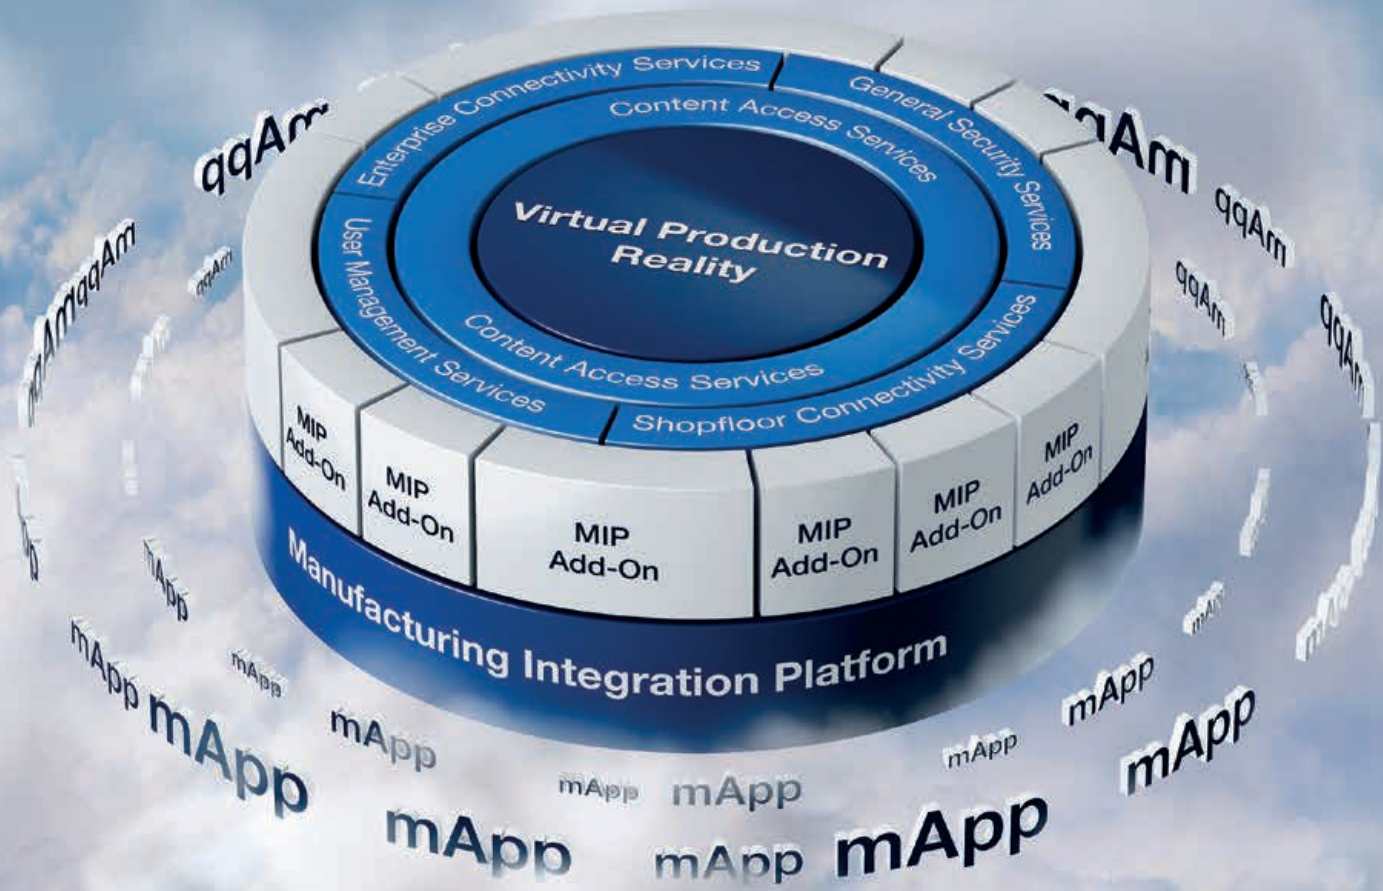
Enterprise Connectivity Services
General Security Services
Content Access Services
Virtual Production Reality
User Management Services
Content Access Services
Shopfloor Connectivity Services

MIP Add-On
MIP Add-On
MIP Add-On
MIP Add-On
MIP Add-On
MIP Add-On

Manufacturing Integration Platform

qqAm
qqAm
qqAm
qqAm
qqAm
qqAm
qqAm
qqAm
mApp
mApp
mApp
mApp
mApp
mApp
mApp
mApp
mApp
mApp
mApp
mApp
mApp
mApp
mApp